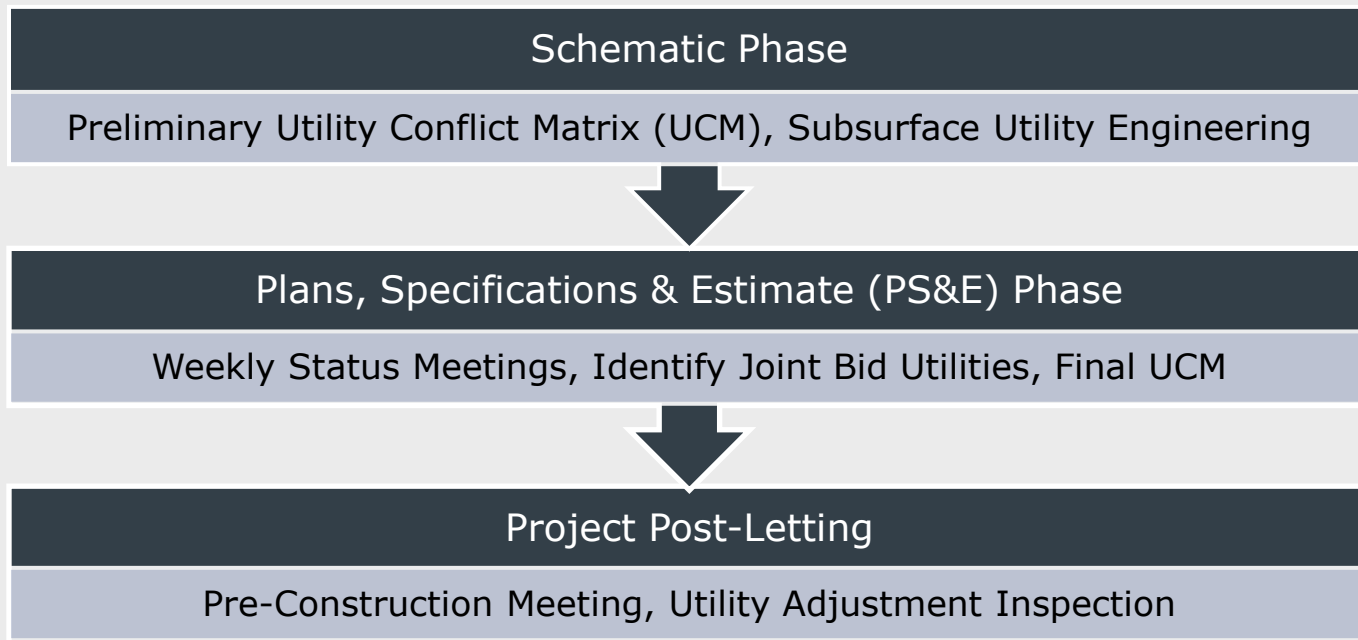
Schematic Phase

Preliminary Utility Conflict Matrix (UCM), Subsurface Utility Engineering

Plans, Specifications & Estimate (PS&E) Phase

Weekly Status Meetings, Identify Joint Bid Utilities, Final UCM

Project Post-Letting

Pre-Construction Meeting, Utility Adjustment Inspection